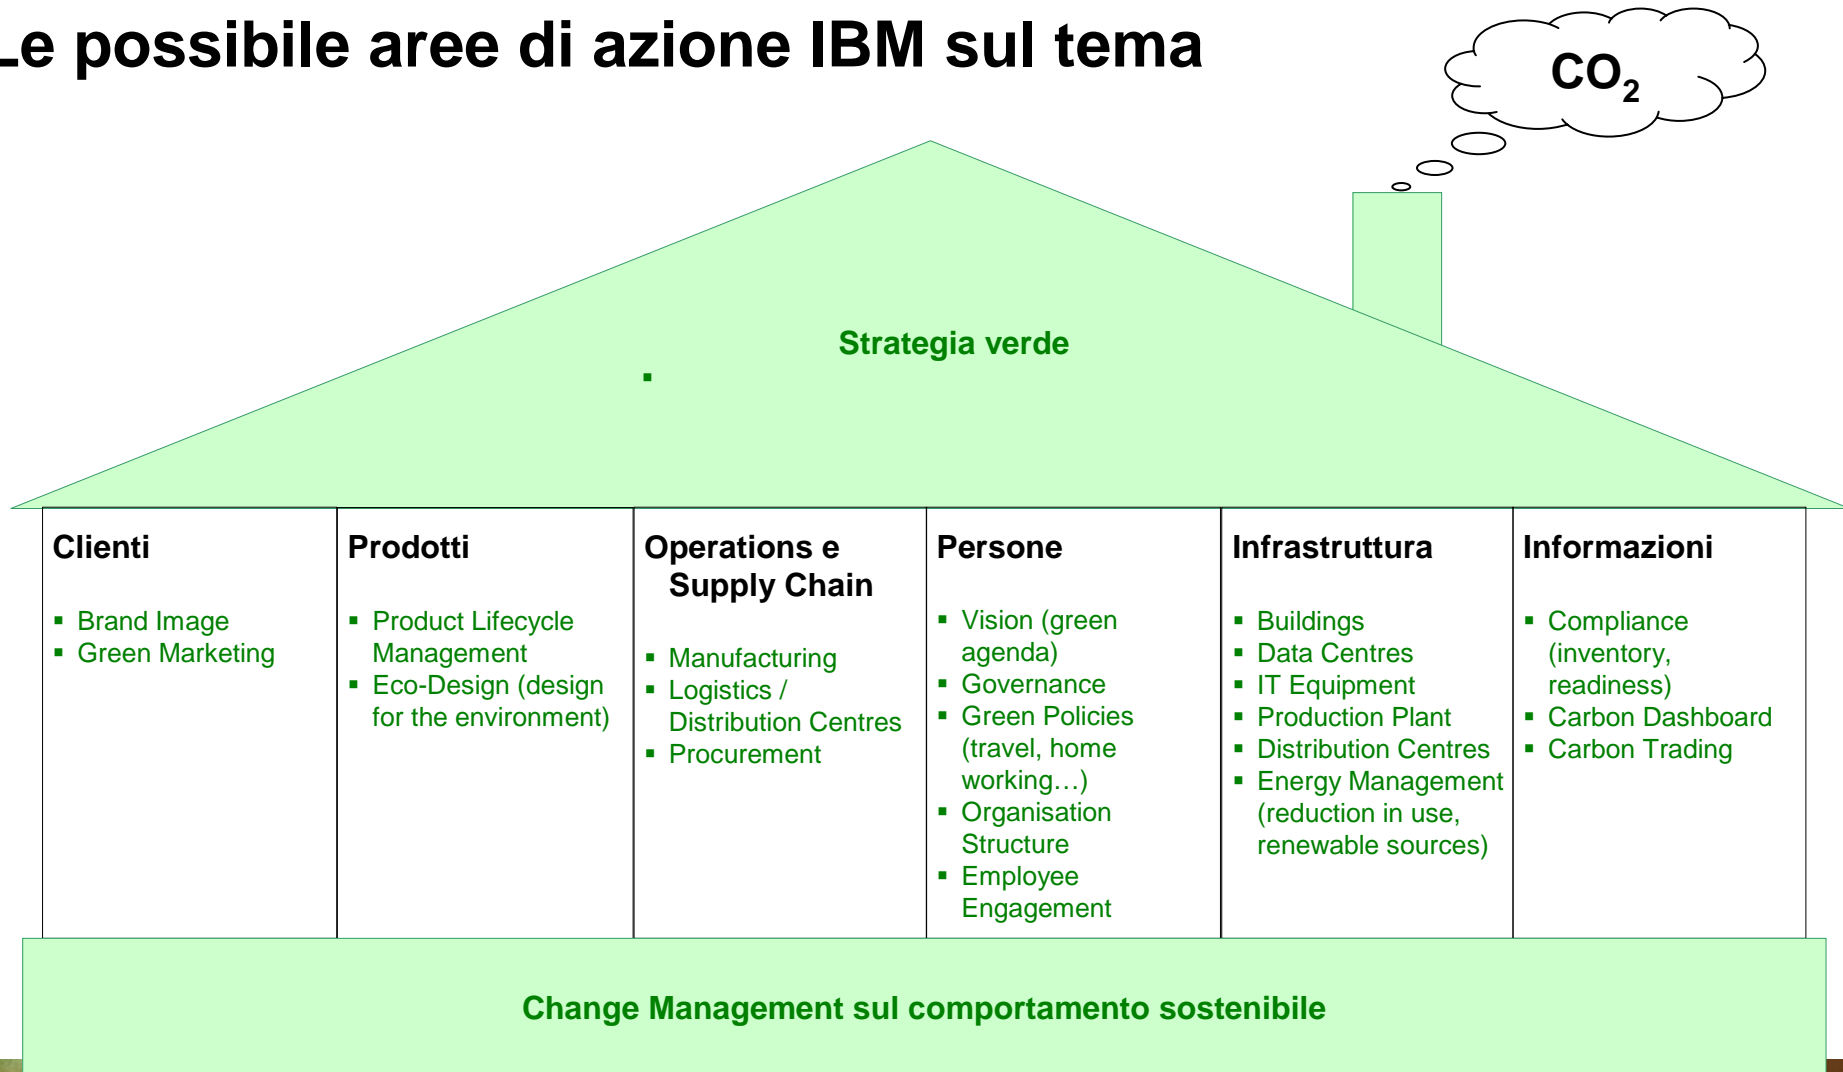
Le possibile aree di azione IBM sul tema

$CO_2$

Strategia verde

Clienti
- Brand Image
- Green Marketing

Prodotti
- Product Lifecycle Management
- Eco-Design (design for the environment)

Operations e Supply Chain
- Manufacturing
- Logistics / Distribution Centres
- Procurement

Persone
- Vision (green agenda)
- Governance
- Green Policies (travel, home working…)
- Organisation Structure
- Employee Engagement

Infrastruttura
- Buildings
- Data Centres
- IT Equipment
- Production Plant
- Distribution Centres
- Energy Management (reduction in use, renewable sources)

Informazioni
- Compliance (inventory, readiness)
- Carbon Dashboard
- Carbon Trading

Change Management sul comportamento sostenibile